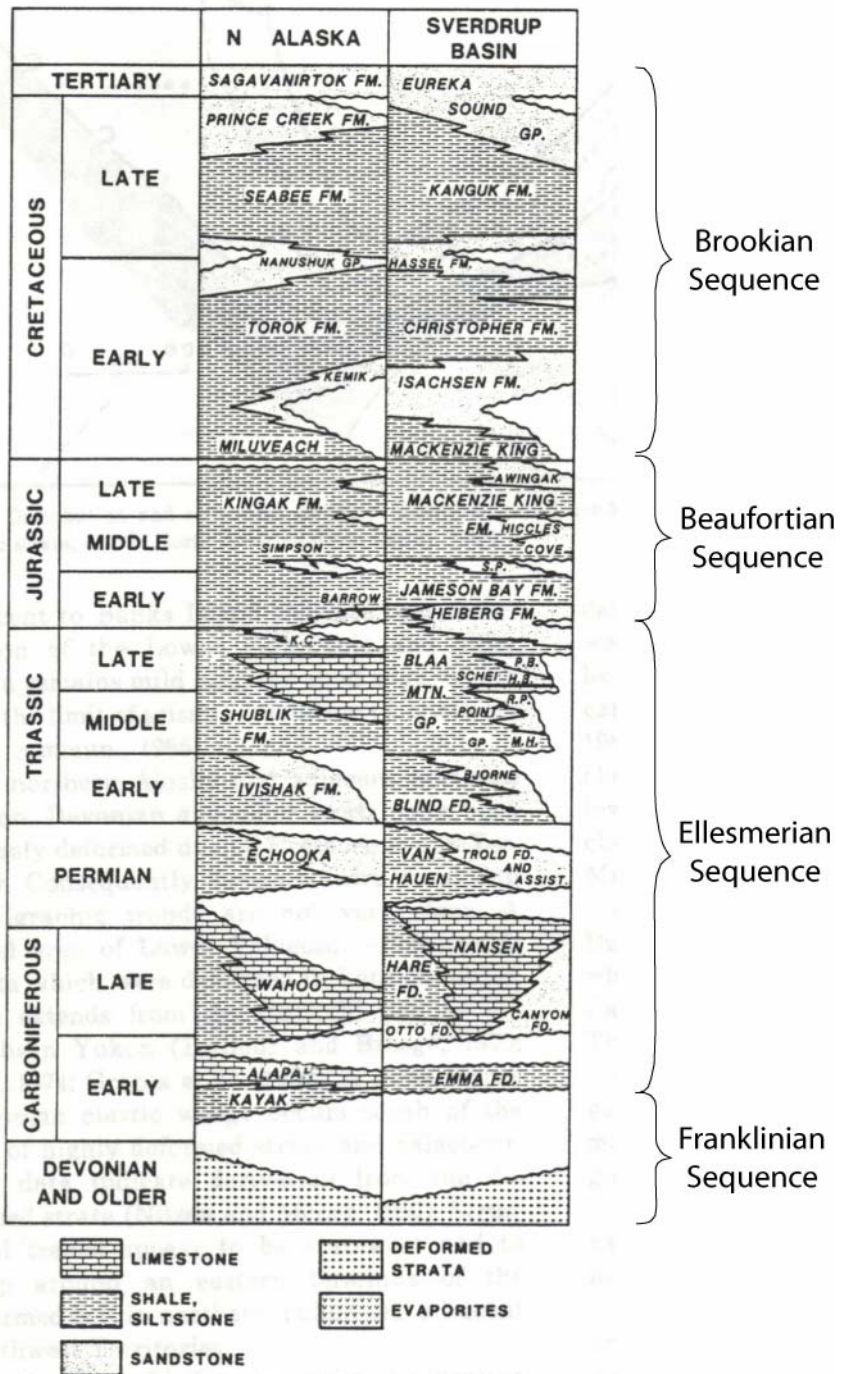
| | | N ALASKA | SVERDRUP BASIN |
|---|---|---|---|
| TERTIARY | | SAGAVANIRTOK FM. | EUREKA SOUND GP. |
| CRETACEOUS | LATE | PRINCE CREEK FM. SEABEE FM. | KANGUK FM. |
| | EARLY | NANUSHUK GP. TOROK FM. KEMIK MILUVEACH | HASSEL FM. CHRISTOPHER FM. ISACHSEN FM. MACKENZIE KING |
| JURASSIC | LATE | KINGAK FM. | AWINGAK MACKENZIE KING |
| | MIDDLE | SIMPSON | FM. HICCLES COVE S.P. |
| | EARLY | BARROW | JAMESON BAY FM. HEIBERG FM. |
| TRIASSIC | LATE | K.C. | BLAA SCHEI P.B. H.B. |
| | MIDDLE | SHUBLIK FM. | MTN. POINT R.P. GP. GP. M.H. |
| | EARLY | IVISHAK FM. | BJORNE BLIND FD. |
| PERMIAN | | ECHOOKA | VAN HAUEN TROLD FD. AND ASSIST. |
| CARBONIFEROUS | LATE | WAHOO | NANSEN HARE FD. CANYON FD. OTTO FD. |
| | EARLY | ALAPAH KAYAK | EMMA FD. |
| DEVONIAN AND OLDER | | | |

Brookian Sequence

Beaufortian Sequence

Ellesmerian Sequence

Franklinian Sequence

LIMESTONE

SHALE, SILTSTONE

SANDSTONE

DEFORMED STRATA

EVAPORITES